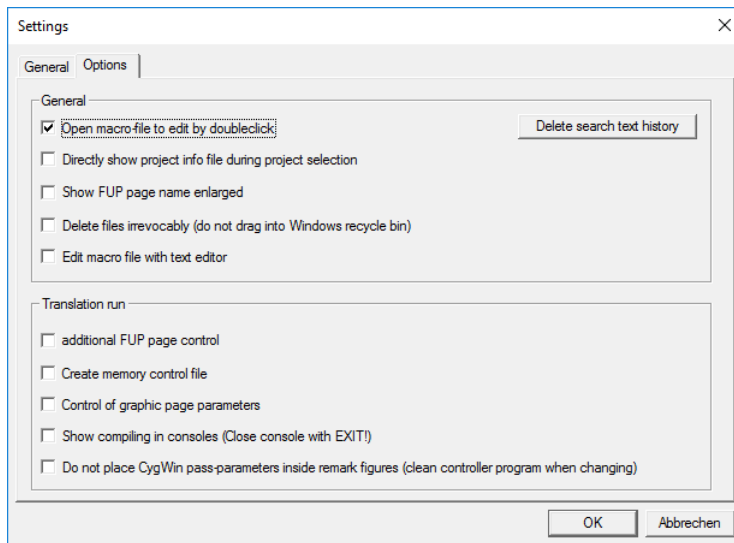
Settings

General Options

General

Open macro-file to edit by doubleclick

Delete search text history

Directly show project info file during project selection

Show FUP page name enlarged

Delete files irrevocably (do not drag into Windows recycle bin)

Edit macro file with text editor

Translation run

additional FUP page control

Create memory control file

Control of graphic page parameters

Show compiling in consoles (Close console with EXIT!)

Do not place CygWin pass-parameters inside remark figures (clean controller program when changing)

OK

Abbrechen